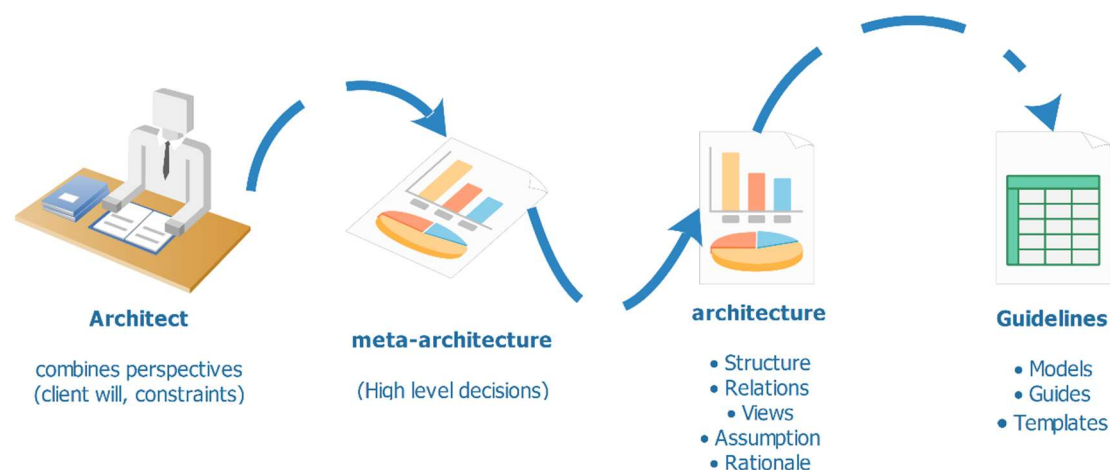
Architect

combines perspectives (client will, constraints)

meta-architecture

(High level decisions)

architecture

• Structure
• Relations
• Views
• Assumption
• Rationale

Guidelines

• Models
• Guides
• Templates